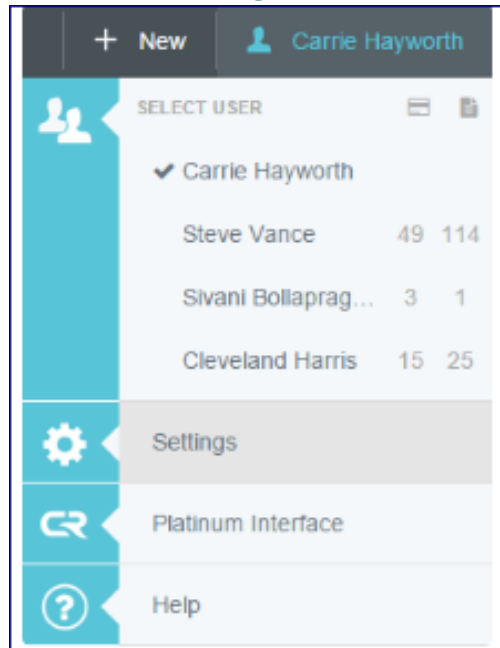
+ New
Carrie Hayworth

SELECT USER

✔ Carrie Hayworth

| | | |
|---|---|---|
| Steve Vance | 49 | 114 |
| Sivani Bollaprag... | 3 | 1 |
| Cleveland Harris | 15 | 25 |

Settings

Platinum Interface

Help